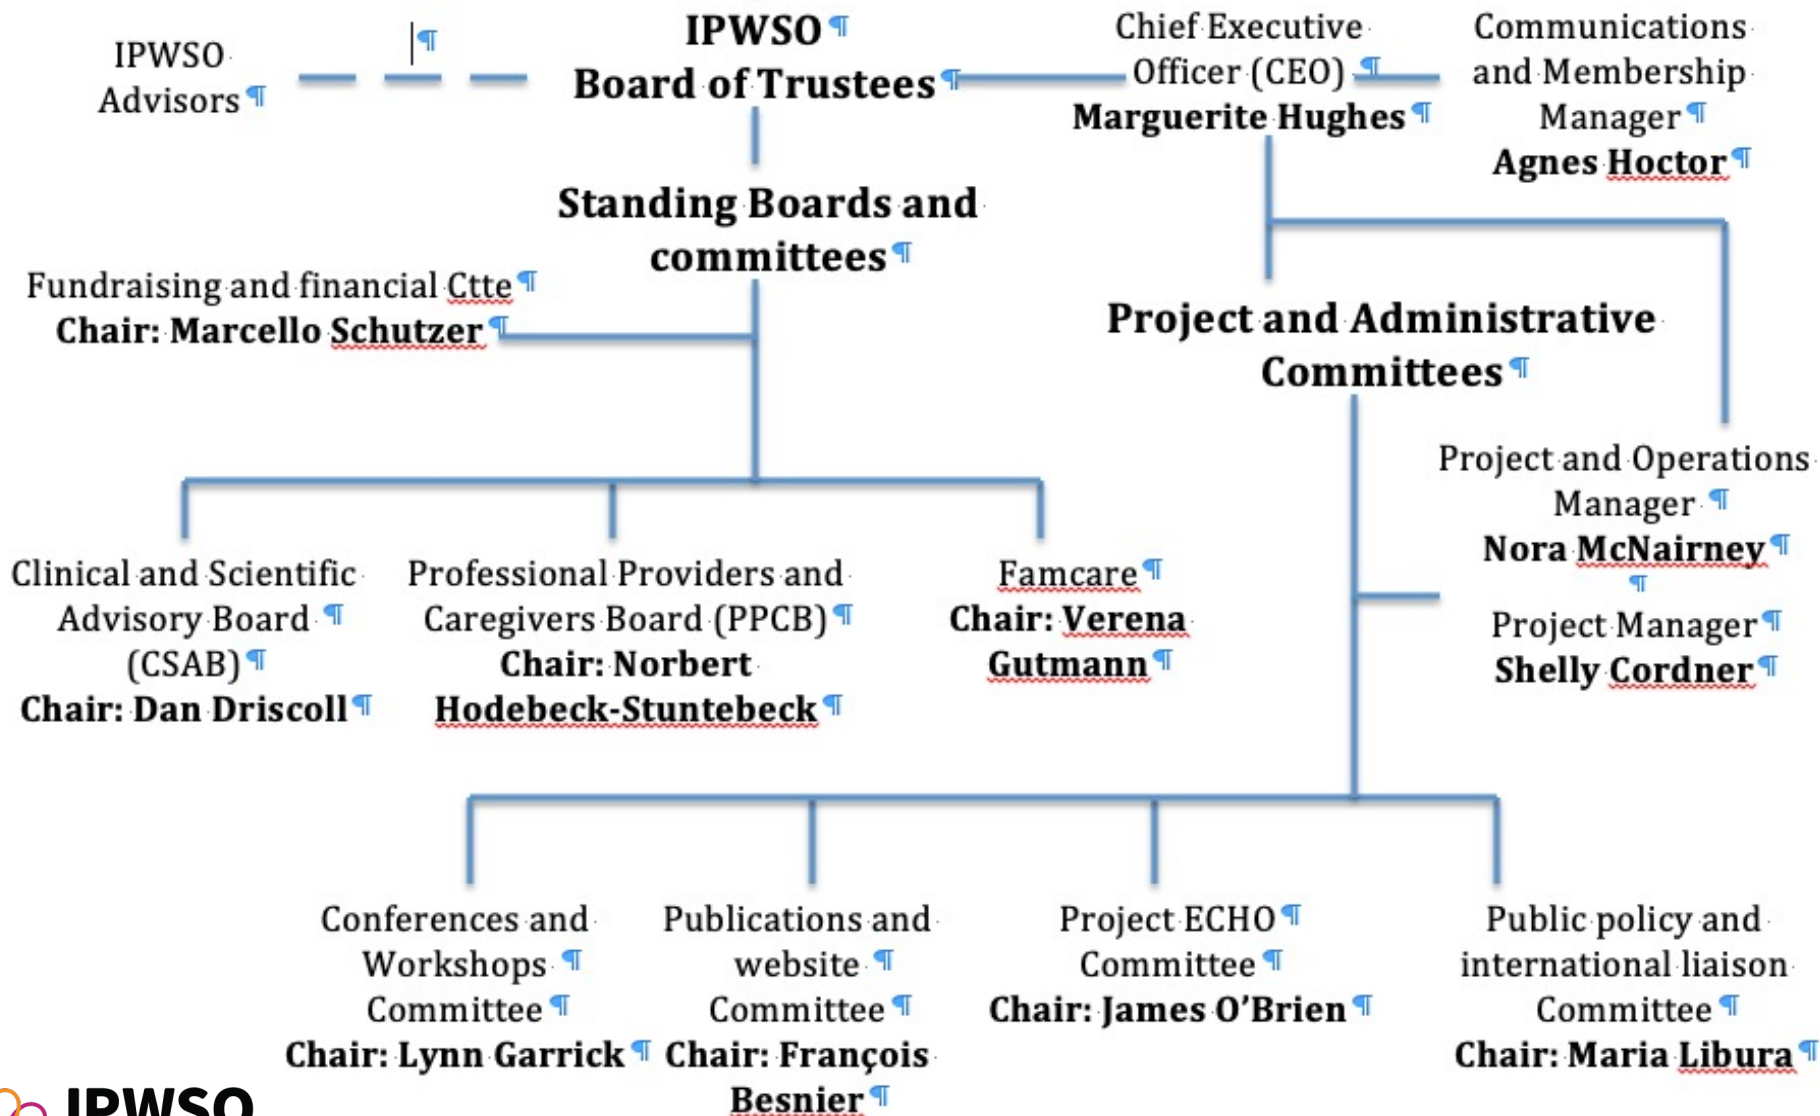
IPWSO Advisors

IPWSO Board of Trustees

Chief Executive Officer (CEO) Marguerite Hughes

Communications and Membership Manager Agnes Hoctor

Standing Boards and committees

Fundraising and financial Ctte Chair: Marcello Schutzer

Project and Administrative Committees

Project and Operations Manager Nora McNairney

Project Manager Shelly Cordner

Clinical and Scientific Advisory Board (CSAB) Chair: Dan Driscoll

Professional Providers and Caregivers Board (PPCB) Chair: Norbert Hodebeck-Stuntebeck

Famcare Chair: Verena Gutmann

Conferences and Workshops Committee Chair: Lynn Garrick

Publications and website Committee Chair: François Besnier

Project ECHO Committee Chair: James O'Brien

Public policy and international liaison Committee Chair: Maria Libura

IPWSO